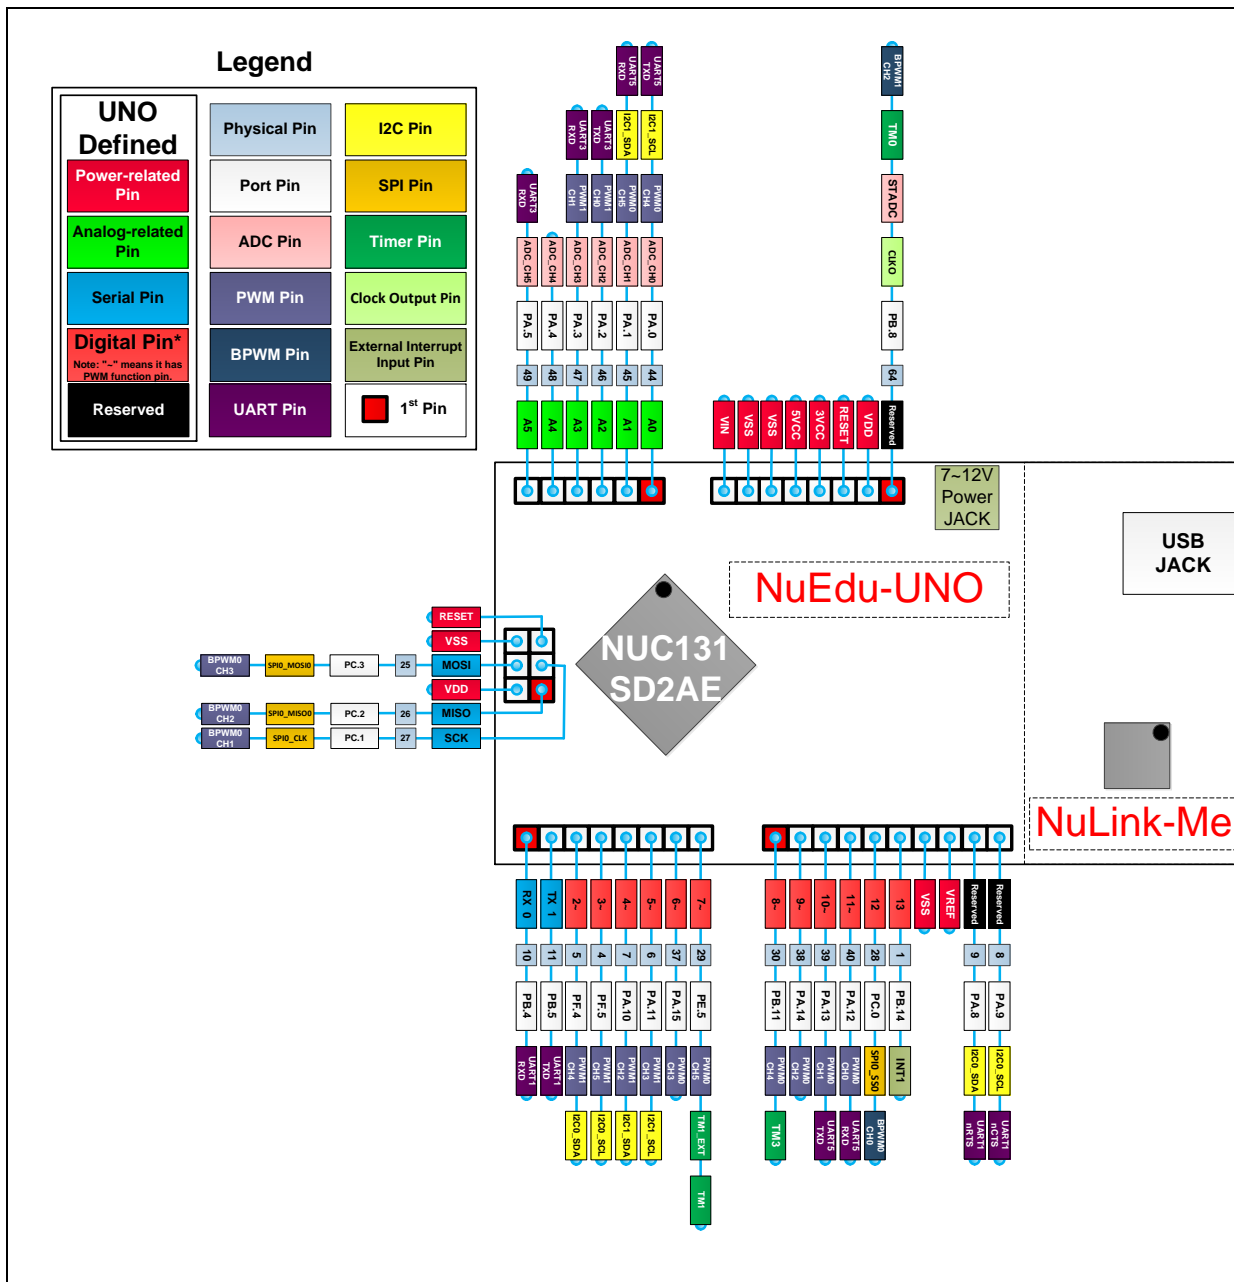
Legend

UNO Defined

Power-related Pin

Analog-related Pin

Serial Pin

Digital Pin*
Note: "~" means it has PWM function pin.

Reserved

Physical Pin

Port Pin

ADC Pin

PWM Pin

BPWM Pin

UART Pin

I2C Pin

SPI Pin

Timer Pin

Clock Output Pin

External Interrupt Input Pin

$1^{st}$ Pin

UART5 RXD
UART5 TXD
UART3 RXD
UART3 TXD
I2C1_SDA
I2C1_SCL
UART3 RXD
PWM1 CH1
PWM1 CH0
PWM0 CH5
PWM0 CH4
ADC_CH5
ADC_CH4
ADC_CH3
ADC_CH2
ADC_CH1
ADC_CH0
PA.5
PA.4
PA.3
PA.2
PA.1
PA.0
49
48
47
46
45
44
A5
A4
A3
A2
A1
A0

BPWM1 CH2
TM0
STADC
CLKO
PB.8
64
VIN
VSS
VSS
5VCC
3VCC
RESET
VDD
Reserved

7~12V Power JACK

USB JACK

NuEdu-UNO

NUC131 SD2AE

NuLink-Me

RESET
VSS
BPWM0 CH3
SPI0_MOSI0
PC.3
25
MOSI
VDD
BPWM0 CH2
SPI0_MISO0
PC.2
26
MISO
BPWM0 CH1
SPI0_CLK
PC.1
27
SCK

RX 0
TX 1
2~
3~
4~
5~
6~
7~
10
11
5
4
7
6
37
29
PB.4
PB.5
PF.4
PF.5
PA.10
PA.11
PA.15
PE.5
UART1 RXD
UART1 TXD
PWM1 CH4
PWM1 CH5
PWM1 CH2
PWM1 CH3
PWM0 CH3
PWM0 CH5
I2C0_SDA
I2C0_SCL
I2C1_SDA
I2C1_SCL
TM1_EXT
TM1

8~
9~
10~
11~
12
13
VSS
VREF
Reserved
Reserved
30
38
39
40
28
1
9
8
PB.11
PA.14
PA.13
PA.12
PC.0
PB.14
PA.8
PA.9
PWM0 CH4
PWM0 CH2
PWM0 CH1
PWM0 CH0
SPI0_SS0
INT1
I2C0_SDA
I2C0_SCL
TM3
UART5 TXD
UART5 RXD
BPWM0 CH0
UART1 nRTS
UART1 nCTS